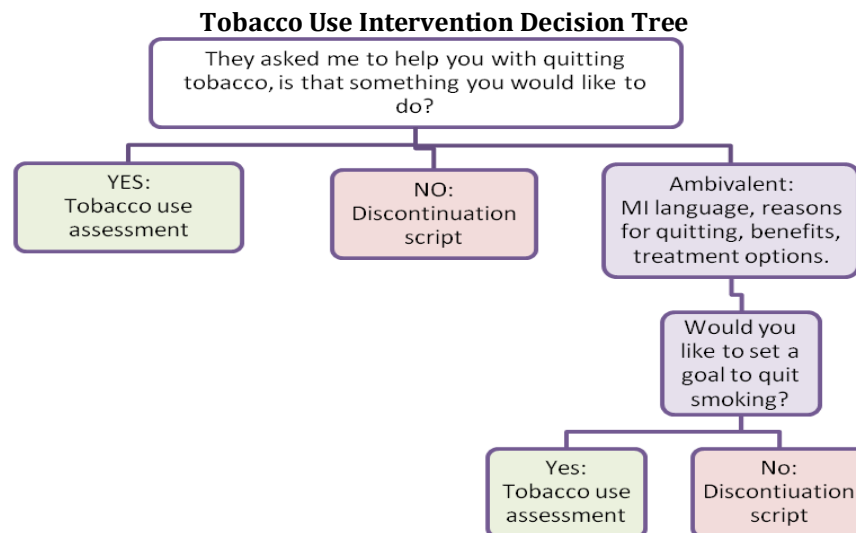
Tobacco Use Intervention Decision Tree

They asked me to help you with quitting tobacco, is that something you would like to do?

YES:
Tobacco use assessment

NO:
Discontinuation script

Ambivalent:
MI language, reasons for quitting, benefits, treatment options.

Would you like to set a goal to quit smoking?

Yes:
Tobacco use assessment

No:
Discontiuation script